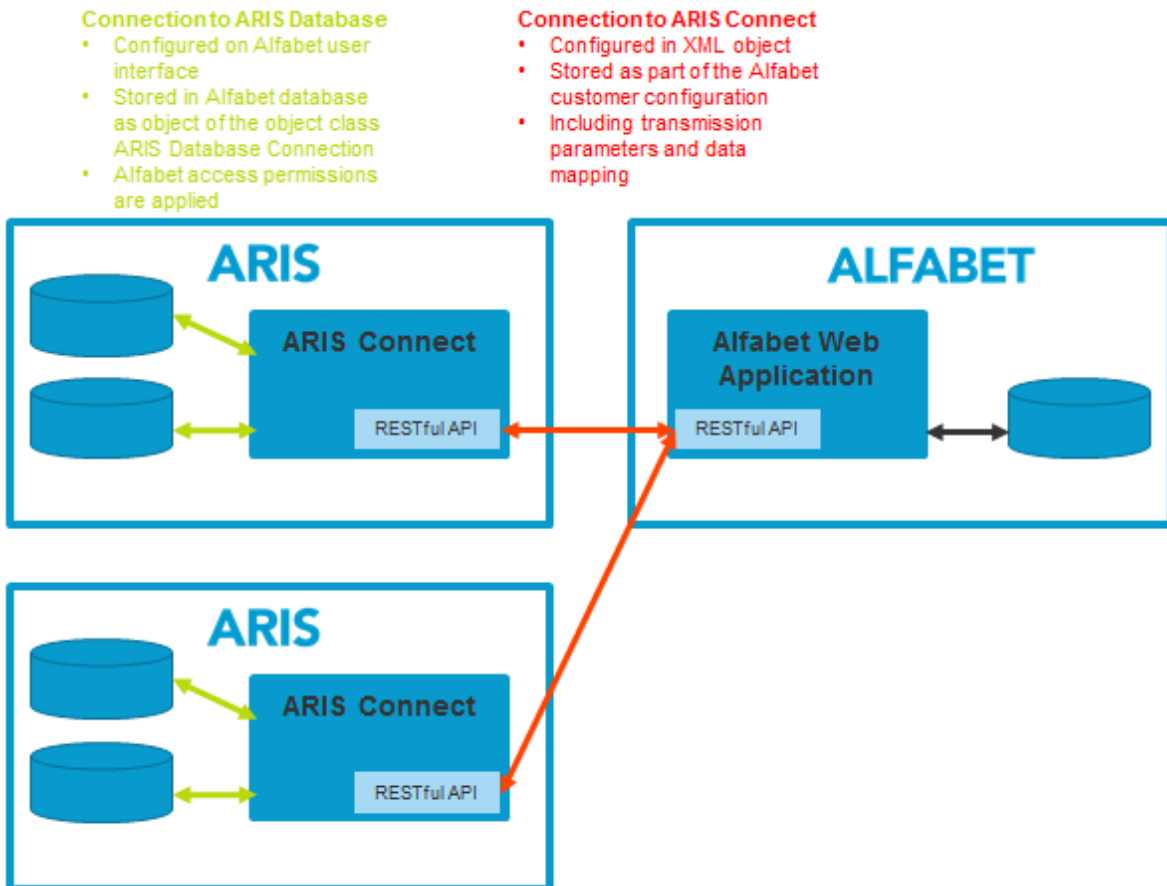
Connection to ARIS Database
• Configured on Alfabet user interface
• Stored in Alfabet database as object of the object class ARIS Database Connection
• Alfabet access permissions are applied

Connection to ARIS Connect
• Configured in XML object
• Stored as part of the Alfabet customer configuration
• Including transmission parameters and data mapping

ARIS

ARIS Connect

RESTful API

ALFABET

Alfabet Web Application

RESTful API

ARIS

ARIS Connect

RESTful API